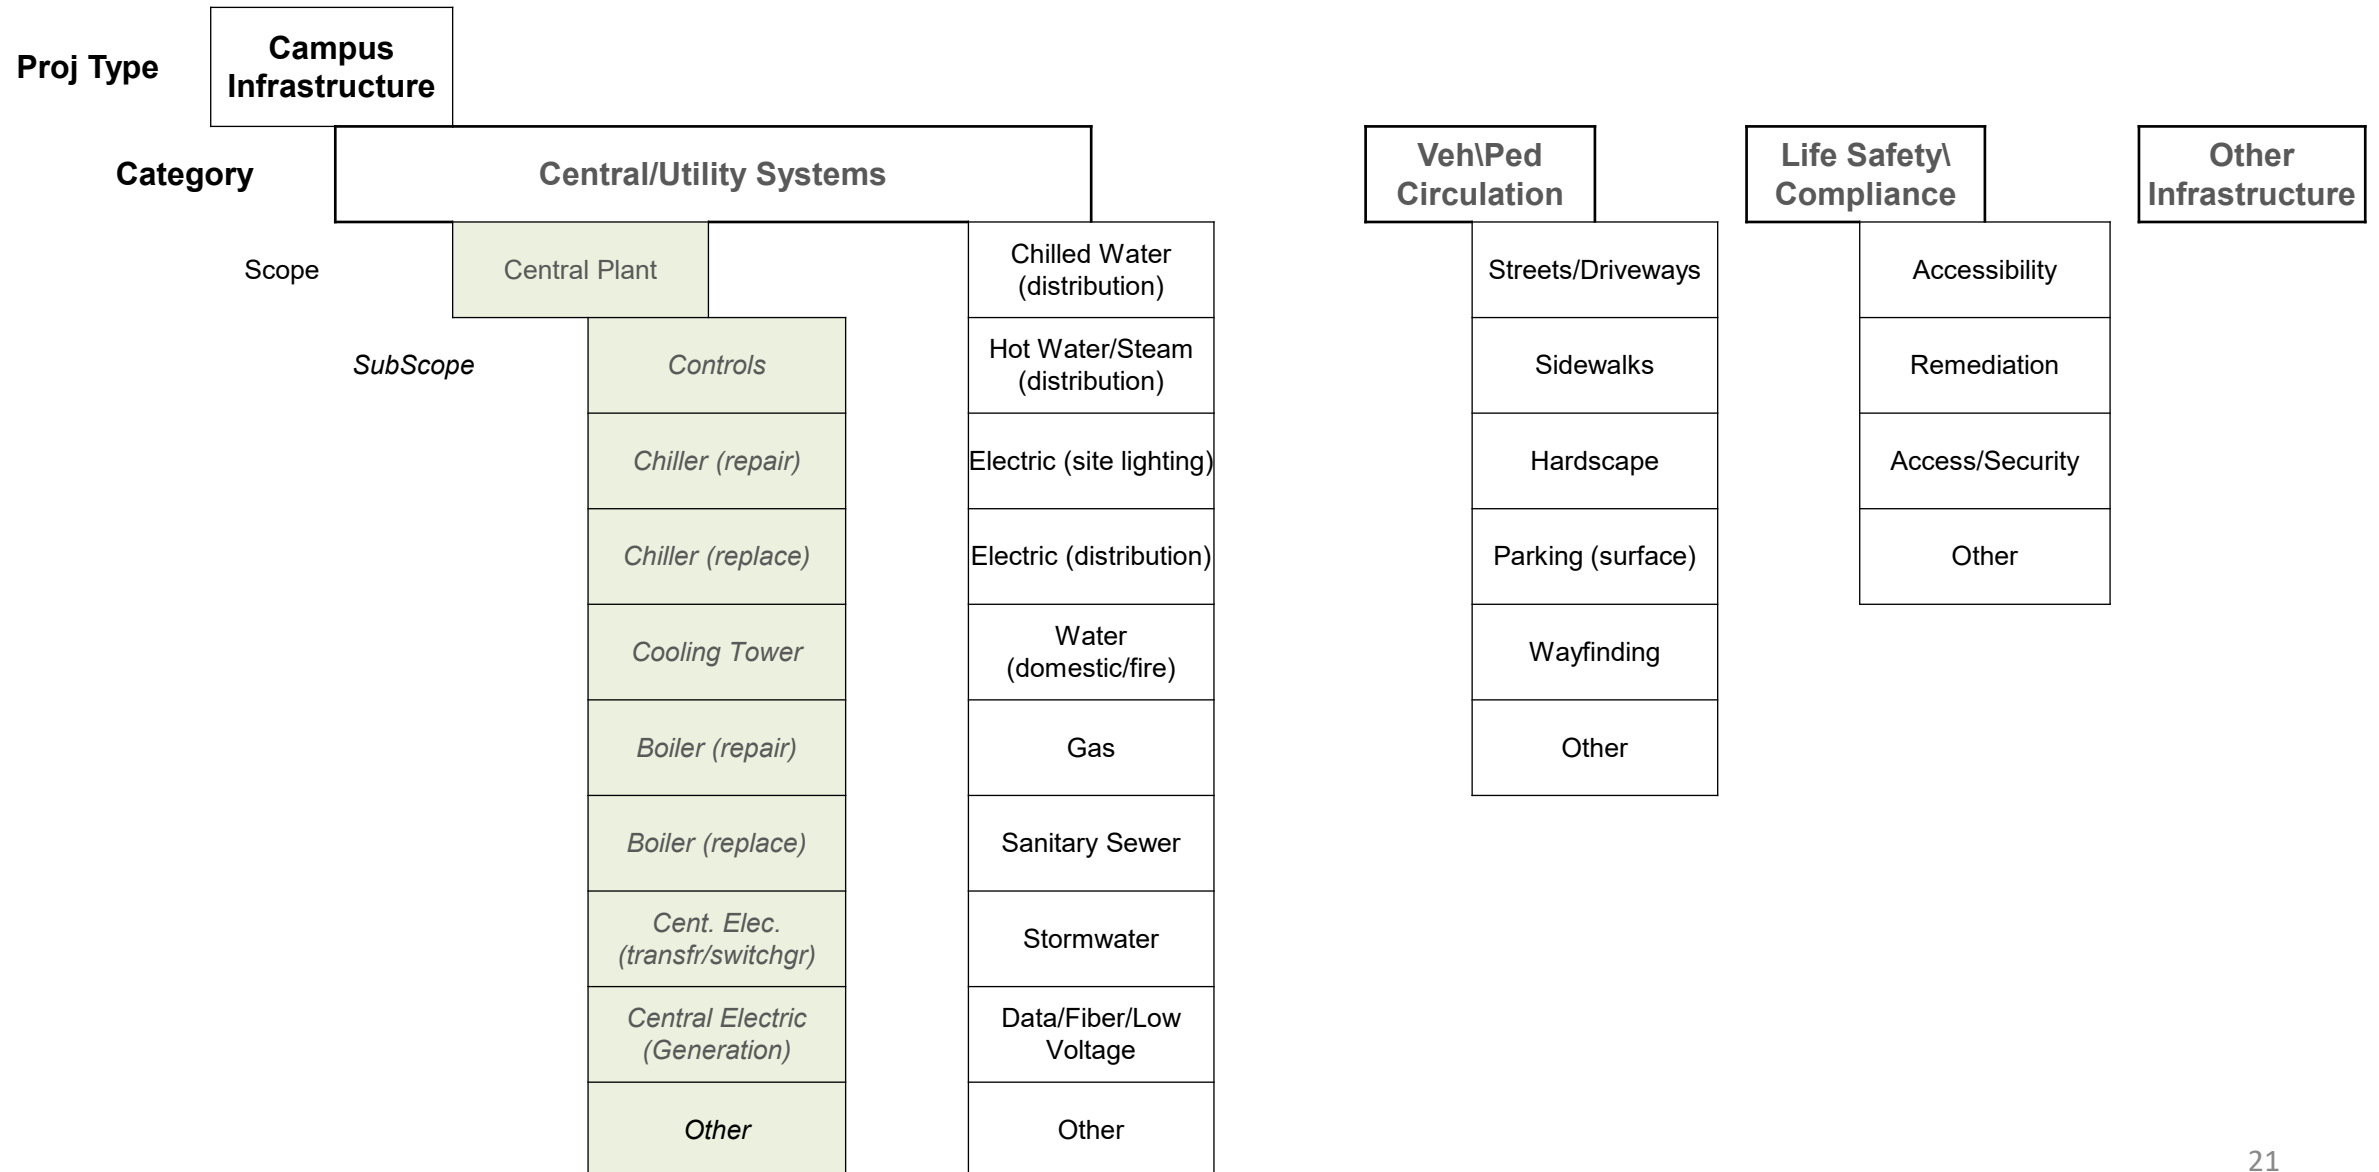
Proj Type

Campus Infrastructure

Category

Central/Utility Systems

Veh\Ped Circulation

Life Safety\ Compliance

Other Infrastructure

Scope

Central Plant

SubScope

Controls

Chiller (repair)

Chiller (replace)

Cooling Tower

Boiler (repair)

Boiler (replace)

Cent. Elec. (transfr/switchgr)

Central Electric (Generation)

Other

Chilled Water (distribution)

Hot Water/Steam (distribution)

Electric (site lighting)

Electric (distribution)

Water (domestic/fire)

Gas

Sanitary Sewer

Stormwater

Data/Fiber/Low Voltage

Other

Streets/Driveways

Sidewalks

Hardscape

Parking (surface)

Wayfinding

Other

Accessibility

Remediation

Access/Security

Other

21